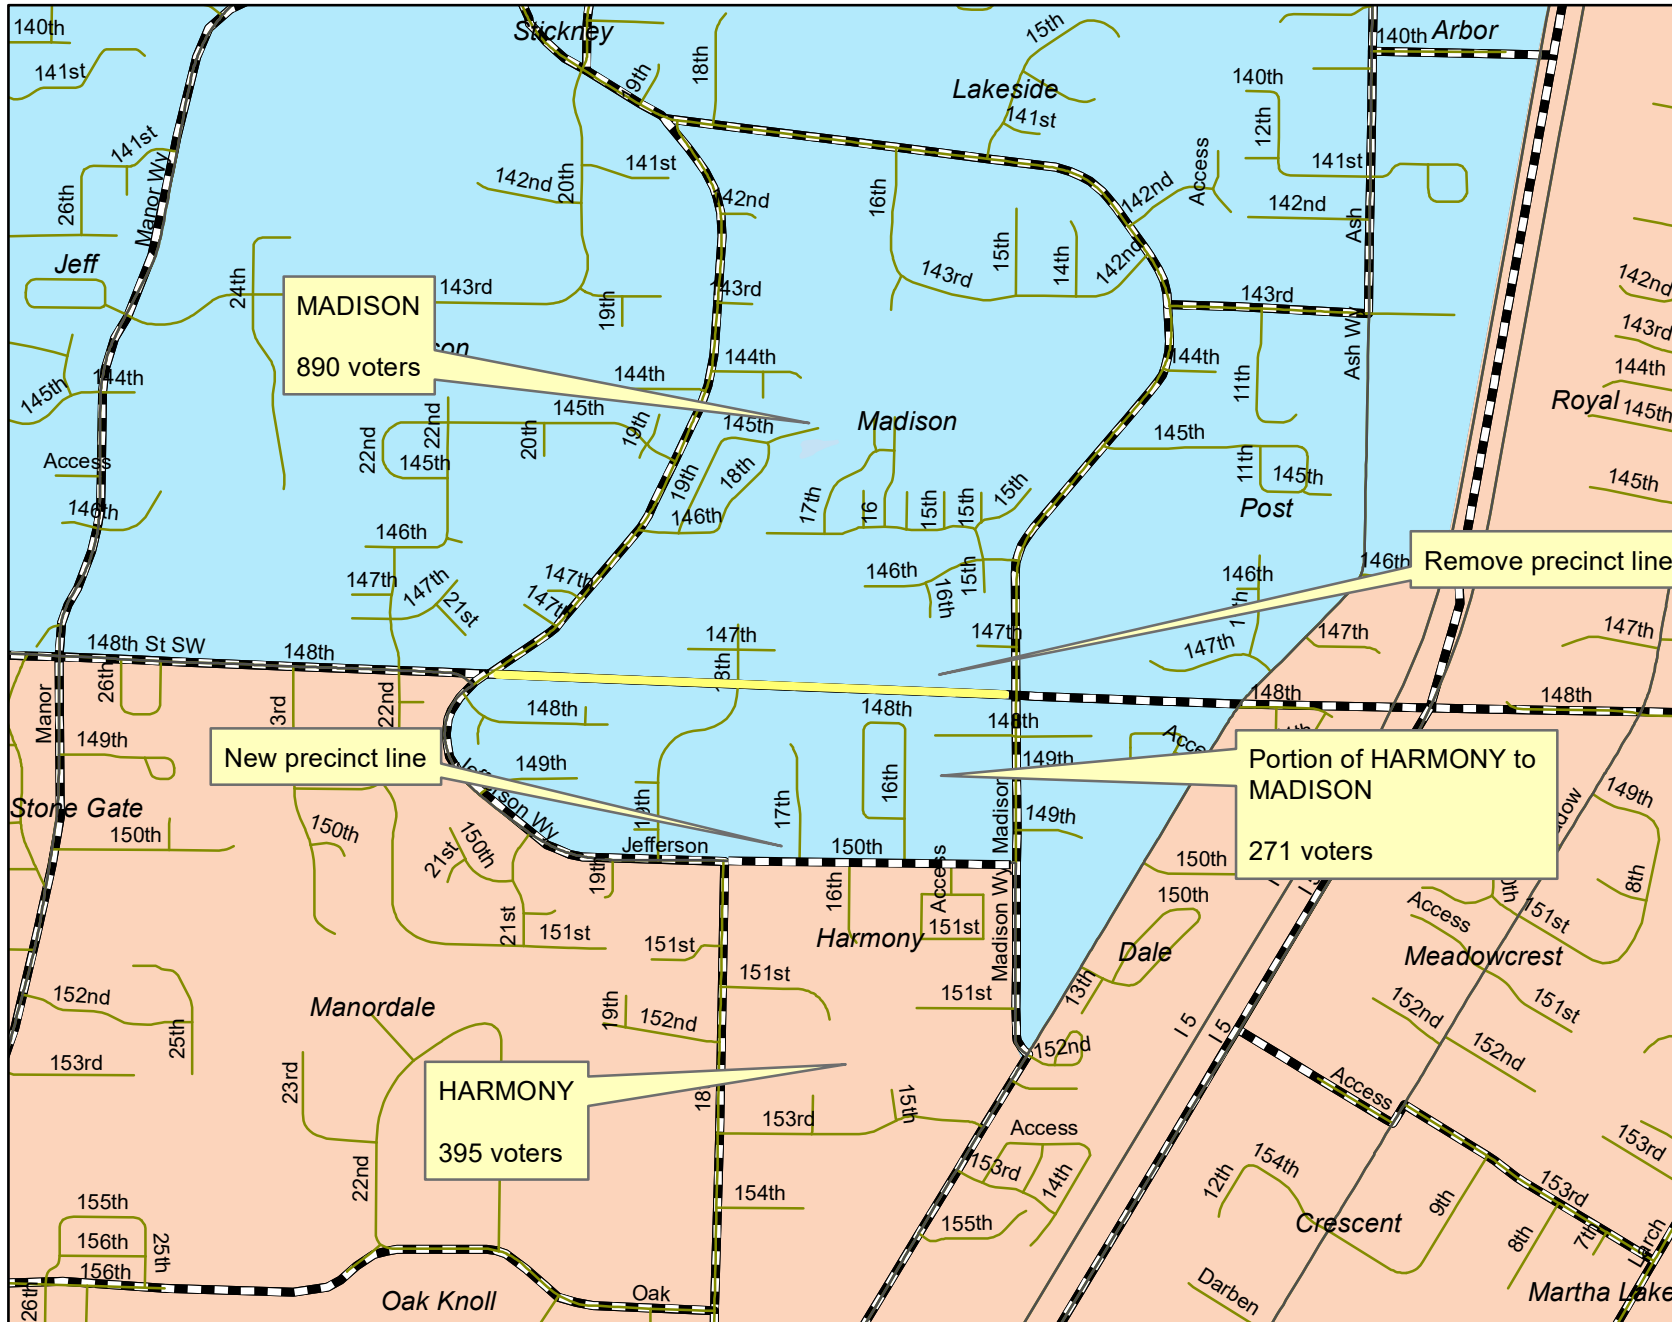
140th
141st
Stickney
15th
18th
19th
Lakeside
140th Arbor
140th
141st
141st
141st
142nd
20th
42nd
16th
142nd
Access
12th
141st
142nd
Manor Wy
26th
Jeff
24th
143rd
19th
43rd
143rd
15th
14th
142nd
Ash
143rd
Ash Wy
142nd
143rd
144th
MADISON

890 voters
145th
144th
144th
144th
144th
11th
Royal
145th
145th
20th
19th
145th
Madison
145th
22nd
22nd
145th
Access
19th
18th
17th
16
15th
15th
15th
11th
145th
Post
145th
146th
146th
146th
146th
146th
16th
15th
146th
Remove precinct line
147th
147th
21st
147th
147th
147th
147th
147th
147th
147th
148th St SW
148th
18th
148th
148th
26th
3rd
22nd
148th
148th
Manor
149th
New precinct line
149th
148th
149th
Portion of HARMONY to MADISON

271 voters
Stone Gate
150th
150th
21st
150th
Jefferson Wy
19th
17th
16th
Madison
149th
149th
Jefferson
150th
150th
150th
Access
8th
19th
16th
Access
151st
Madison Wy
151st
21st
151st
151st
Harmony
151st
Dale
Meadowcrest
151st
152nd
25th
Manordale
19th
152nd
151st
13th
I 5
I 5
152nd
152nd
152nd
153rd
23rd
HARMONY

395 voters
18
153rd
15th
Access
Access
153rd
153rd
22nd
153rd
14th
154th
12th
9th
155th
154th
155th
Crescent
8th
7th
Larch
156th
25th
156th
26th
Oak Knoll
Oak
Darben
Martha Lake